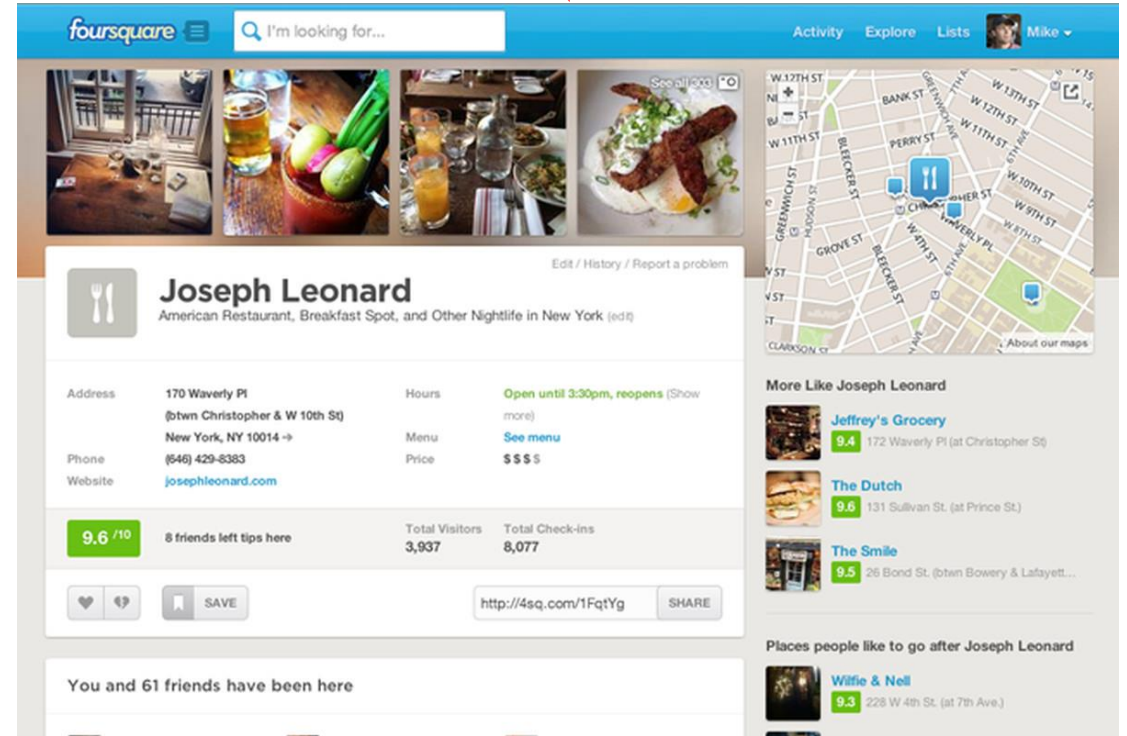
foursquare

I'm looking for...

Activity Explore Lists Mike

See all 300

W 12TH ST
BANK ST
W 13TH ST
W 12TH ST
PERRY ST
W 11TH ST
W 11TH ST
W 10TH ST
W 9TH ST
GREENWICH ST
HUDSON ST
BLEECKER ST
GROVE ST
BLEECKER ST
W 4TH ST
WAVERLY PL
CLARKSON ST
About our maps

Edit / History / Report a problem

Joseph Leonard

American Restaurant, Breakfast Spot, and Other Nightlife in New York (edit)

| Address | 170 Waverly Pl (btwn Christopher & W 10th St) New York, NY 10014 → | Hours | Open until 3:30pm, reopens (Show more) |
|---|---|---|---|
| | | Menu | See menu |
| Phone | (646) 429-8383 | Price | $$$$ |
| Website | josephleonard.com | | |

9.6 /10 8 friends left tips here

Total Visitors 3,937

Total Check-ins 8,077

SAVE

http://4sq.com/1FqtYg SHARE

You and 61 friends have been here

More Like Joseph Leonard

Jeffrey's Grocery
9.4 172 Waverly Pl (at Christopher St)

The Dutch
9.6 131 Sullivan St. (at Prince St.)

The Smile
9.5 26 Bond St. (btwn Bowery & Lafayett...

Places people like to go after Joseph Leonard

Wilfie & Nell
9.3 228 W 4th St. (at 7th Ave.)